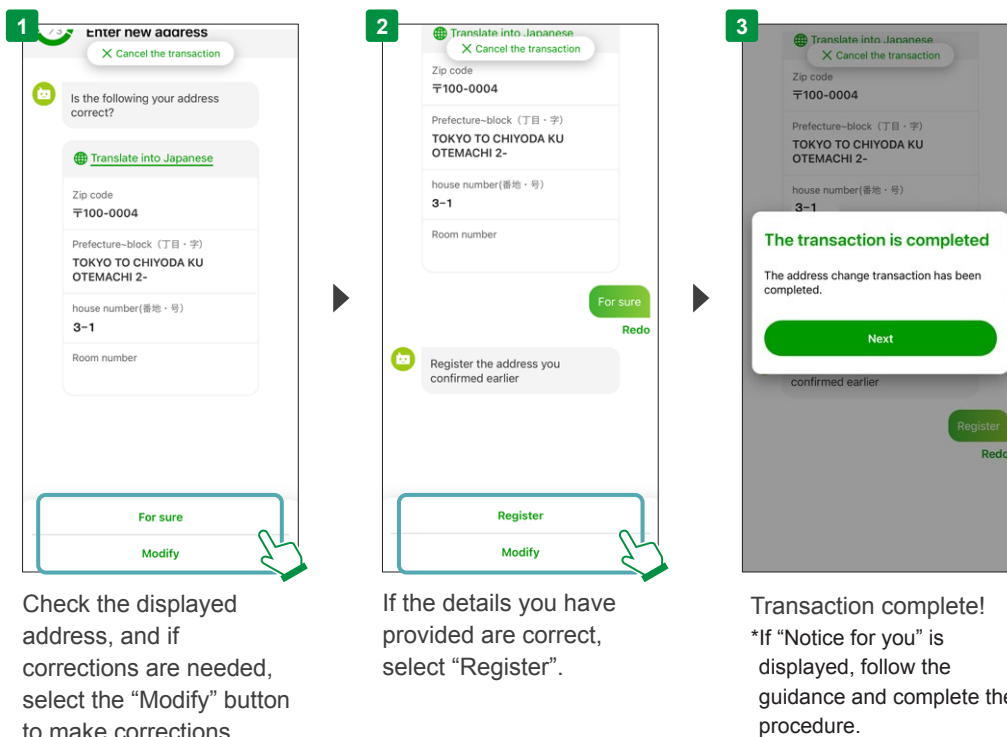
1

Enter new address

Cancel the transaction

Is the following your address correct?

Translate into Japanese

Zip code
〒100-0004

Prefecture~block（丁目・字）
TOKYO TO CHIYODA KU OTEMACHI 2-

house number(番地・号)
3-1

Room number

For sure

Modify

Check the displayed address, and if corrections are needed, select the “Modify” button to make corrections.

2

Translate into Japanese

Cancel the transaction

Zip code
〒100-0004

Prefecture~block（丁目・字）
TOKYO TO CHIYODA KU OTEMACHI 2-

house number(番地・号)
3-1

Room number

For sure

Redo

Register the address you confirmed earlier

Register

Modify

If the details you have provided are correct, select “Register”.

3

Translate into Japanese

Cancel the transaction

Zip code
〒100-0004

Prefecture~block（丁目・字）
TOKYO TO CHIYODA KU OTEMACHI 2-

house number(番地・号)
3-1

The transaction is completed

The address change transaction has been completed.

Next

confirmed earlier

Register

Redo

Transaction complete!
*If “Notice for you” is displayed, follow the guidance and complete the procedure.